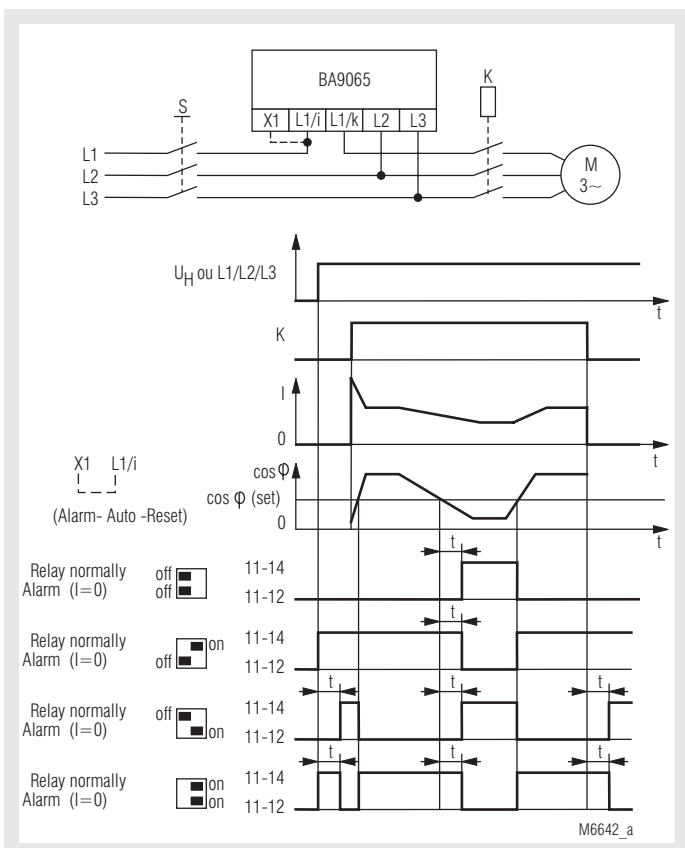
BA9065

X1 L1/i L1/k L2 L3

S

K

L1
L2
L3

M
3~

$U_H$ ou L1/L2/L3

t

K

I

0

t

X1 L1/i

(Alarm- Auto -Reset)

cos φ

cos φ (set)

0

t

t

Relay normally
Alarm (I=0)

off
off

11-14
11-12

t

Relay normally
Alarm (I=0)

on
off

11-14
11-12

t t t

Relay normally
Alarm (I=0)

off
on

11-14
11-12

t t t

Relay normally
Alarm (I=0)

on
on

11-14
11-12

M6642_a